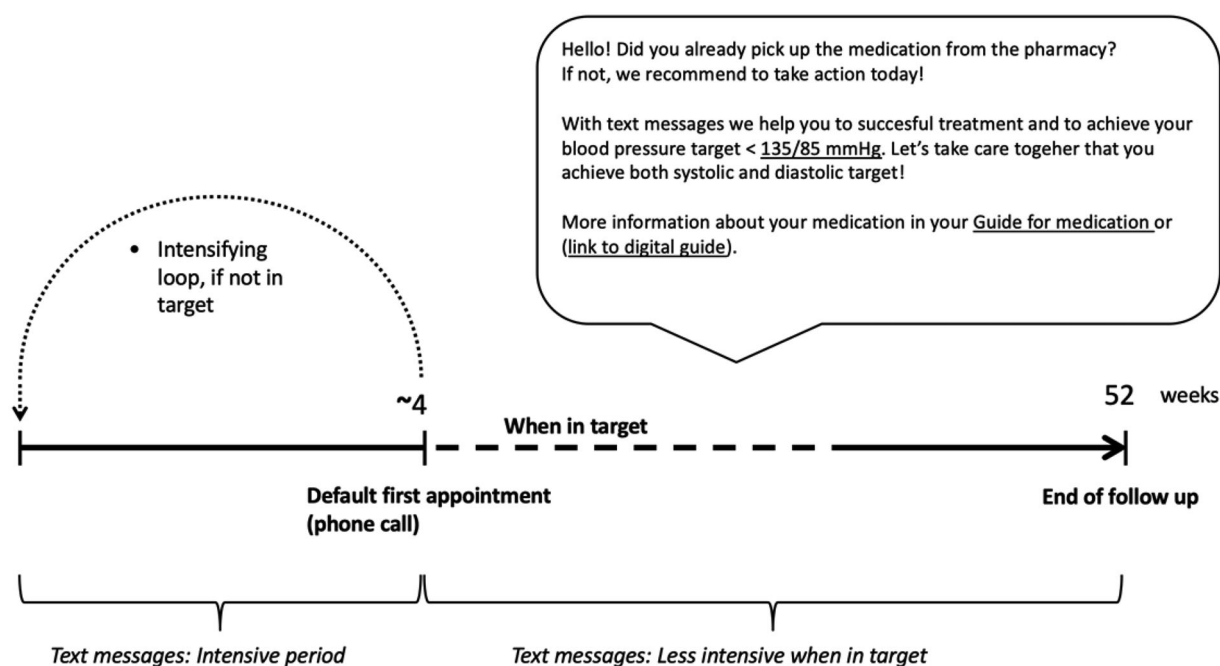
Hello! Did you already pick up the medication from the pharmacy? If not, we recommend to take action today!

With text messages we help you to succesful treatment and to achieve your blood pressure target < 135/85 mmHg. Let's take care togeher that you achieve both systolic and diastolic target!

More information about your medication in your Guide for medication or (link to digital guide).

• Intensifying loop, if not in target

~4

When in target

52 weeks

Default first appointment (phone call)

End of follow up

Text messages: Intensive period

Text messages: Less intensive when in target